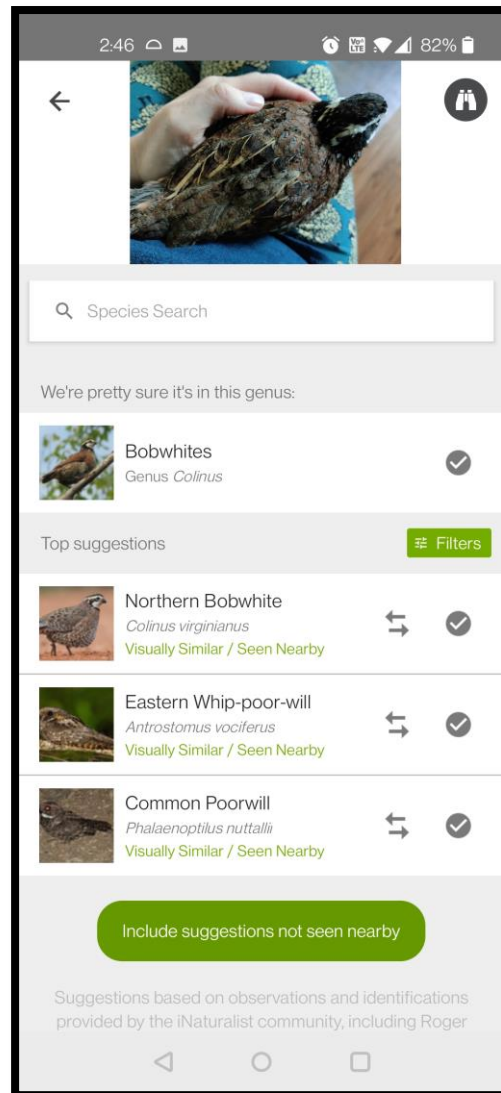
2:46 82%

Species Search

We're pretty sure it's in this genus:

Bobwhites
Genus *Colinus*

Top suggestions

Filters

Northern Bobwhite
*Colinus virginianus*
Visually Similar / Seen Nearby

Eastern Whip-poor-will
*Antrostomus vociferus*
Visually Similar / Seen Nearby

Common Poorwill
*Phalaenoptilus nuttallii*
Visually Similar / Seen Nearby

Include suggestions not seen nearby

Suggestions based on observations and identifications provided by the iNaturalist community, including Roger